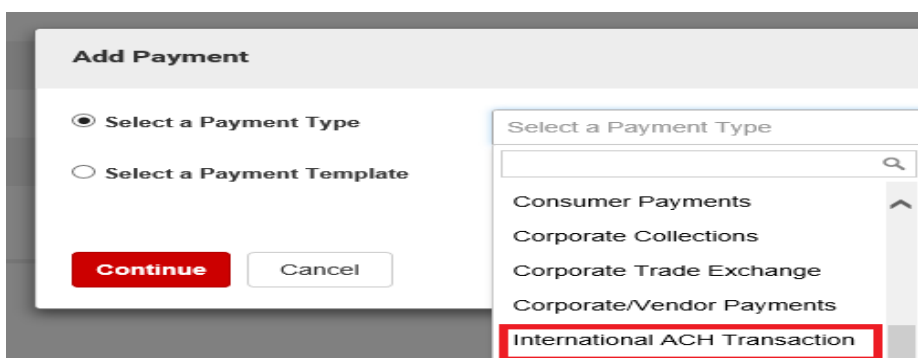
Add Payment

Select a Payment Type

Select a Payment Template

Select a Payment Type

Consumer Payments

Corporate Collections

Corporate Trade Exchange

Corporate/Vendor Payments

International ACH Transaction

Continue

Cancel